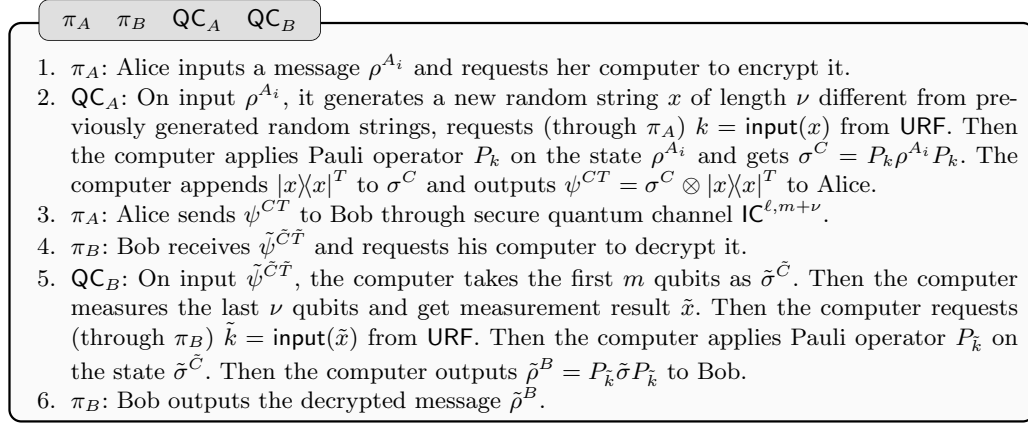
$\pi_A$ $\pi_B$ $\mathsf{QC}_A$ $\mathsf{QC}_B$

1. $\pi_A$: Alice inputs a message $\rho^{A_i}$ and requests her computer to encrypt it.
2. $\mathsf{QC}_A$: On input $\rho^{A_i}$, it generates a new random string $x$ of length $\nu$ different from previously generated random strings, requests (through $\pi_A$) $k = \mathsf{input}(x)$ from $\mathsf{URF}$. Then the computer applies Pauli operator $P_k$ on the state $\rho^{A_i}$ and gets $\sigma^C = P_k \rho^{A_i} P_k$. The computer appends $|x\rangle\langle x|^T$ to $\sigma^C$ and outputs $\psi^{CT} = \sigma^C \otimes |x\rangle\langle x|^T$ to Alice.
3. $\pi_A$: Alice sends $\psi^{CT}$ to Bob through secure quantum channel $\mathsf{IC}^{\ell,m+\nu}$.
4. $\pi_B$: Bob receives $\tilde{\psi}^{\tilde{C}\tilde{T}}$ and requests his computer to decrypt it.
5. $\mathsf{QC}_B$: On input $\tilde{\psi}^{\tilde{C}\tilde{T}}$, the computer takes the first $m$ qubits as $\tilde{\sigma}^{\tilde{C}}$. Then the computer measures the last $\nu$ qubits and get measurement result $\tilde{x}$. Then the computer requests (through $\pi_B$) $\tilde{k} = \mathsf{input}(\tilde{x})$ from $\mathsf{URF}$. Then the computer applies Pauli operator $P_{\tilde{k}}$ on the state $\tilde{\sigma}^{\tilde{C}}$. Then the computer outputs $\tilde{\rho}^B = P_{\tilde{k}} \tilde{\sigma} P_{\tilde{k}}$ to Bob.
6. $\pi_B$: Bob outputs the decrypted message $\tilde{\rho}^B$.